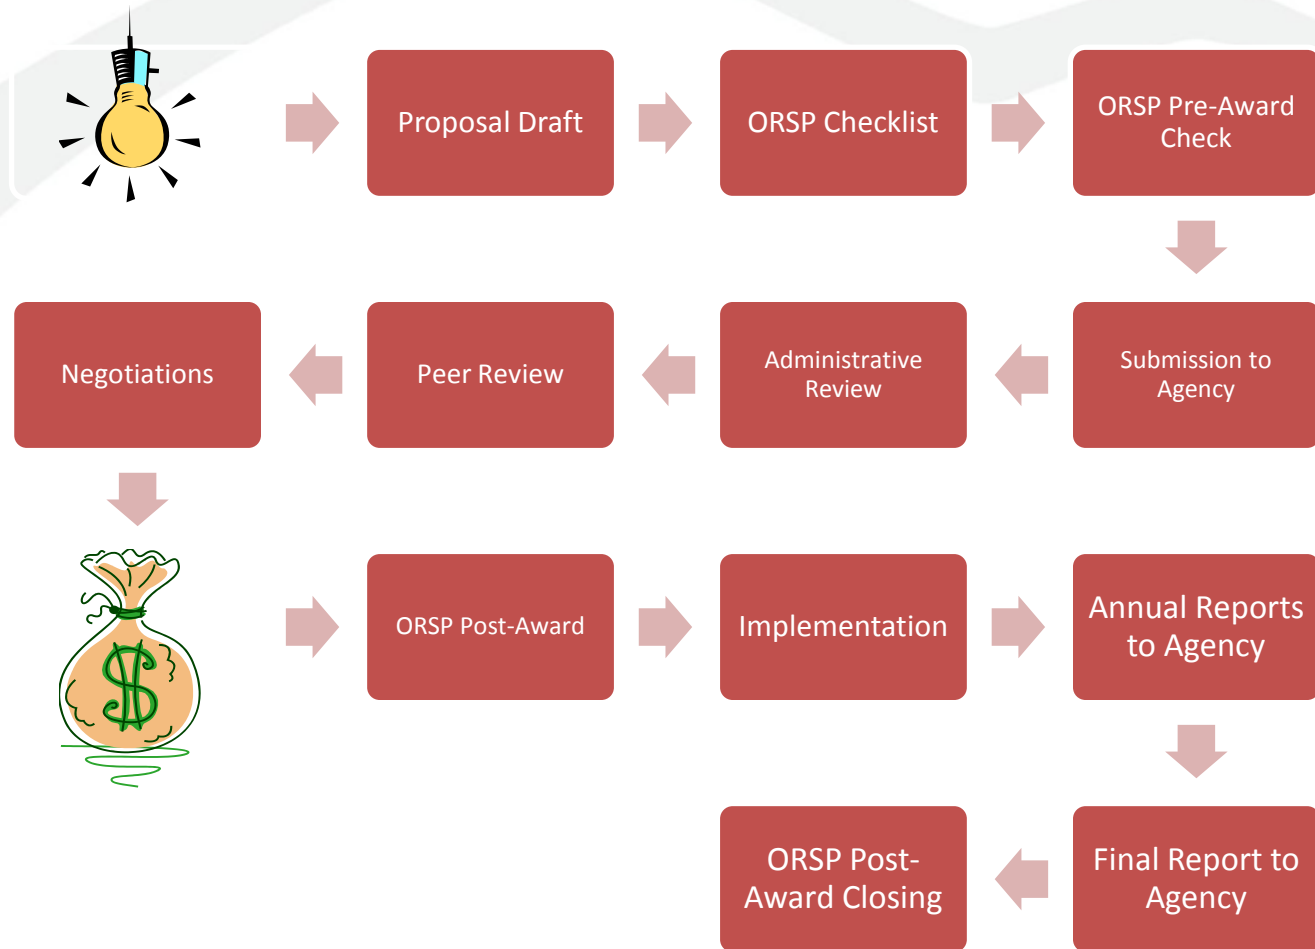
Proposal Draft

ORSP Checklist

ORSP Pre-Award Check

Submission to Agency

Administrative Review

Peer Review

Negotiations

$

ORSP Post-Award

Implementation

Annual Reports to Agency

Final Report to Agency

ORSP Post-Award Closing